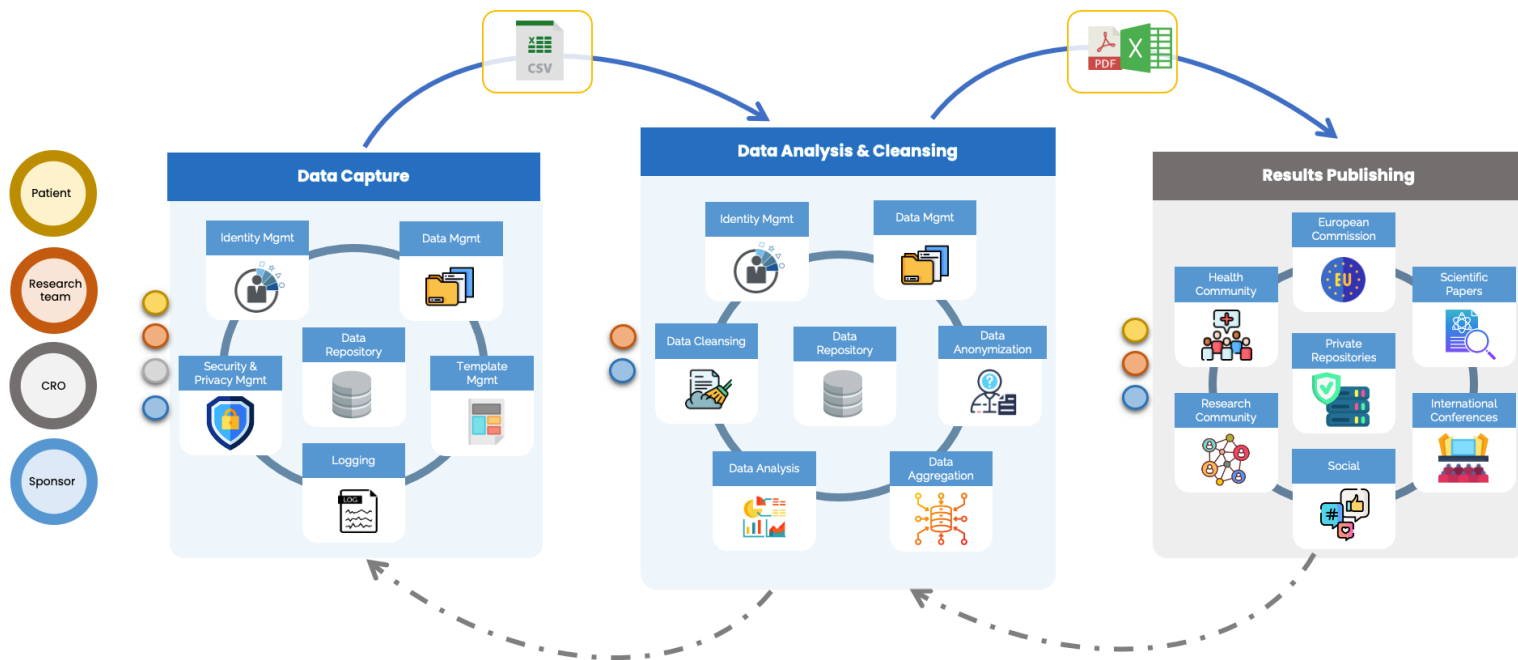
Patient

Research team

CRO

Sponsor

CSV

Data Capture

Identity Mgmt

Data Mgmt

Data Repository

Security & Privacy Mgmt

Template Mgmt

Logging

LOG

Data Analysis & Cleansing

Identity Mgmt

Data Mgmt

Data Cleansing

Data Repository

Data Anonymization

Data Analysis

Data Aggregation

PDF

X

Results Publishing

European Commission

EU

Health Community

Scientific Papers

Private Repositories

Research Community

International Conferences

Social

#